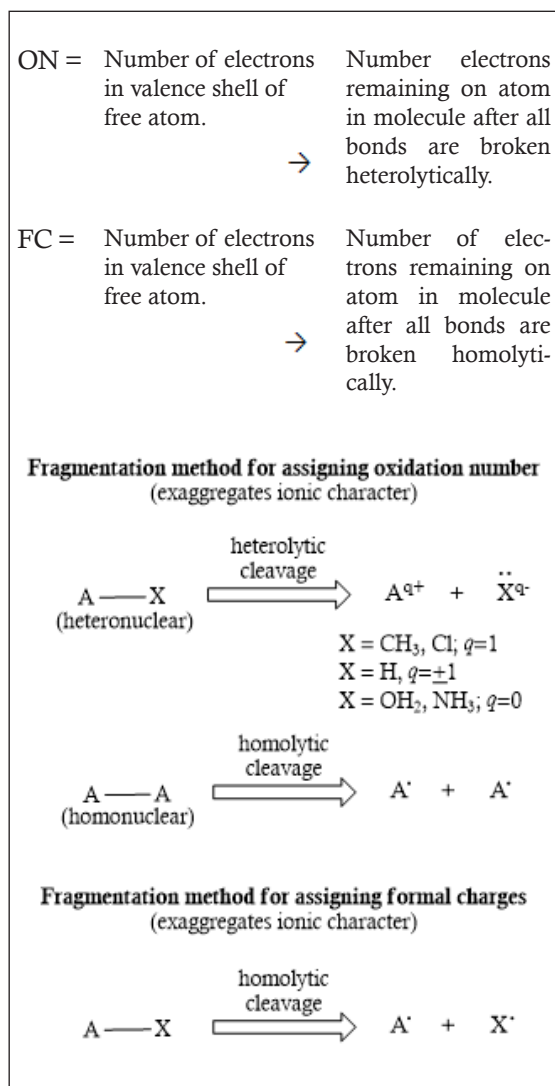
ON = Number of electrons in valence shell of free atom. → Number electrons remaining on atom in molecule after all bonds are broken heterolytically.

FC = Number of electrons in valence shell of free atom. → Number of electrons remaining on atom in molecule after all bonds are broken homolytically.

Fragmentation method for assigning oxidation number
(exaggregates ionic character)

A — X (heteronuclear) heterolytic cleavage $A^{q+}$ + $\ddot{X}^{q-}$

X = $CH_3$, Cl; $q$=1
X = H, $q$=$\pm$1
X = $OH_2$, $NH_3$; $q$=0

A — A (homonuclear) homolytic cleavage $A^{\cdot}$ + $A^{\cdot}$

Fragmentation method for assigning formal charges
(exaggregates ionic character)

A — X homolytic cleavage $A^{\cdot}$ + $X^{\cdot}$